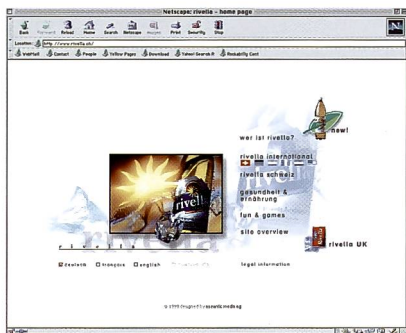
Netscape: rivella - home page

Back Forward Reload Home Search Netscape Images Print Security Stop

Location: http://www.rivella.ch/

WebMail Contact People Yellow Pages Download Yahoo! Search Reliability Cent

new!

wer ist rivella?

rivella international

rivella schweiz

gesundheit & ernährung

fun & games

site overview

rivella UK

rivella

rivella

deutsch français english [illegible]

legal information

© 1999 Design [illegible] cosmetic media ag